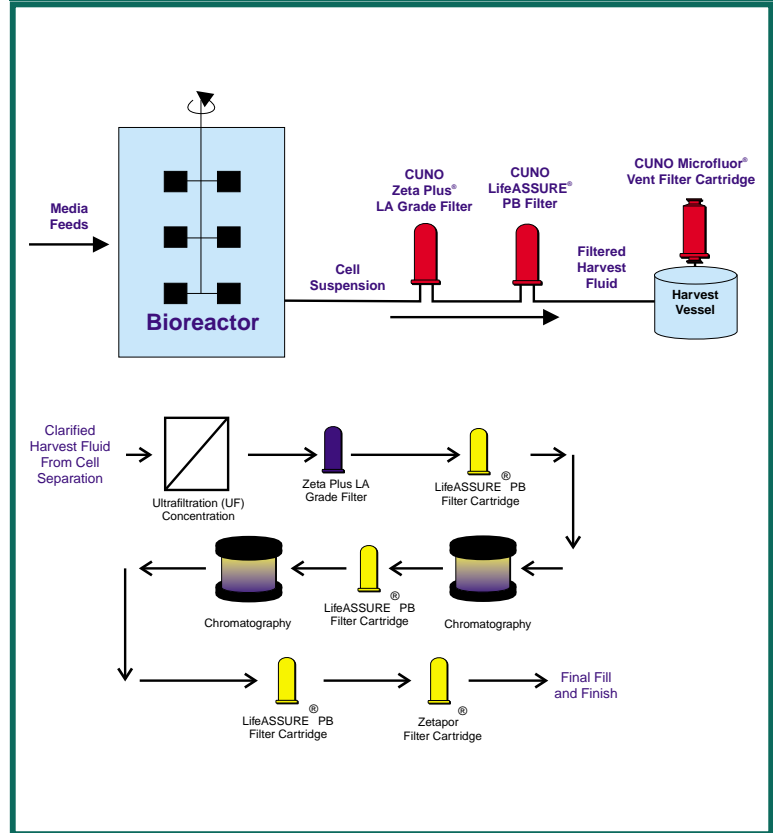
Media Feeds

Bioreactor

Cell Suspension

CUNO Zeta Plus® LA Grade Filter

CUNO LifeASSURE® PB Filter

Filtered Harvest Fluid

CUNO Microfluor® Vent Filter Cartridge

Harvest Vessel

Clarified Harvest Fluid From Cell Separation

Ultrafiltration (UF) Concentration

Zeta Plus LA Grade Filter

LifeASSURE® PB Filter Cartridge

Chromatography

LifeASSURE® PB Filter Cartridge

Chromatography

LifeASSURE® PB Filter Cartridge

Zetapor® Filter Cartridge

Final Fill and Finish